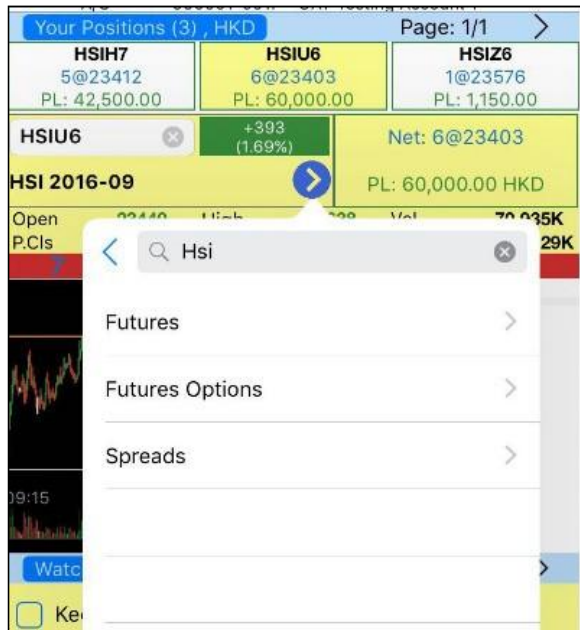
Your Positions (3) , HKD

Page: 1/1

HSIH7
5@23412
PL: 42,500.00

HSIU6
6@23403
PL: 60,000.00

HSIZ6
1@23576
PL: 1,150.00

HSIU6

+393
(1.69%)

Net: 6@23403

HSI 2016-09

PL: 60,000.00 HKD

Open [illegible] High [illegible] Vol 70,935K
P.Cls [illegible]29K

Hsi

Futures

Futures Options

Spreads

09:15

Watc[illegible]

Ke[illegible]